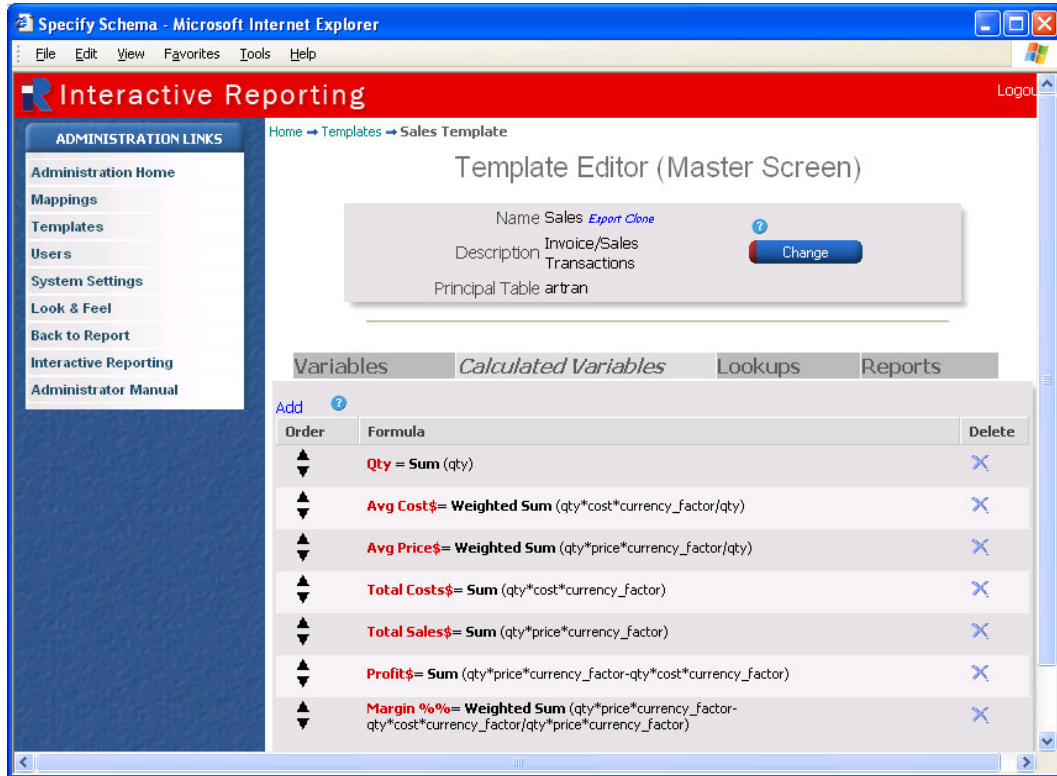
Specify Schema - Microsoft Internet Explorer

File Edit View Favorites Tools Help

Interactive Reporting

Logou

ADMINISTRATION LINKS

Administration Home
Mappings
Templates
Users
System Settings
Look & Feel
Back to Report
Interactive Reporting
Administrator Manual

Home ➡ Templates ➡ Sales Template

Template Editor (Master Screen)

Name Sales Export Clone

Description Invoice/Sales Transactions

Principal Table artran

Change

Variables Calculated Variables Lookups Reports

Add

| Order | Formula | Delete |
|---|---|---|
| | Qty = Sum (qty) | |
| | Avg Cost$= Weighted Sum (qty*cost*currency_factor/qty) | |
| | Avg Price$= Weighted Sum (qty*price*currency_factor/qty) | |
| | Total Costs$= Sum (qty*cost*currency_factor) | |
| | Total Sales$= Sum (qty*price*currency_factor) | |
| | Profit$= Sum (qty*price*currency_factor-qty*cost*currency_factor) | |
| | Margin %%= Weighted Sum (qty*price*currency_factor-qty*cost*currency_factor/qty*price*currency_factor) | |